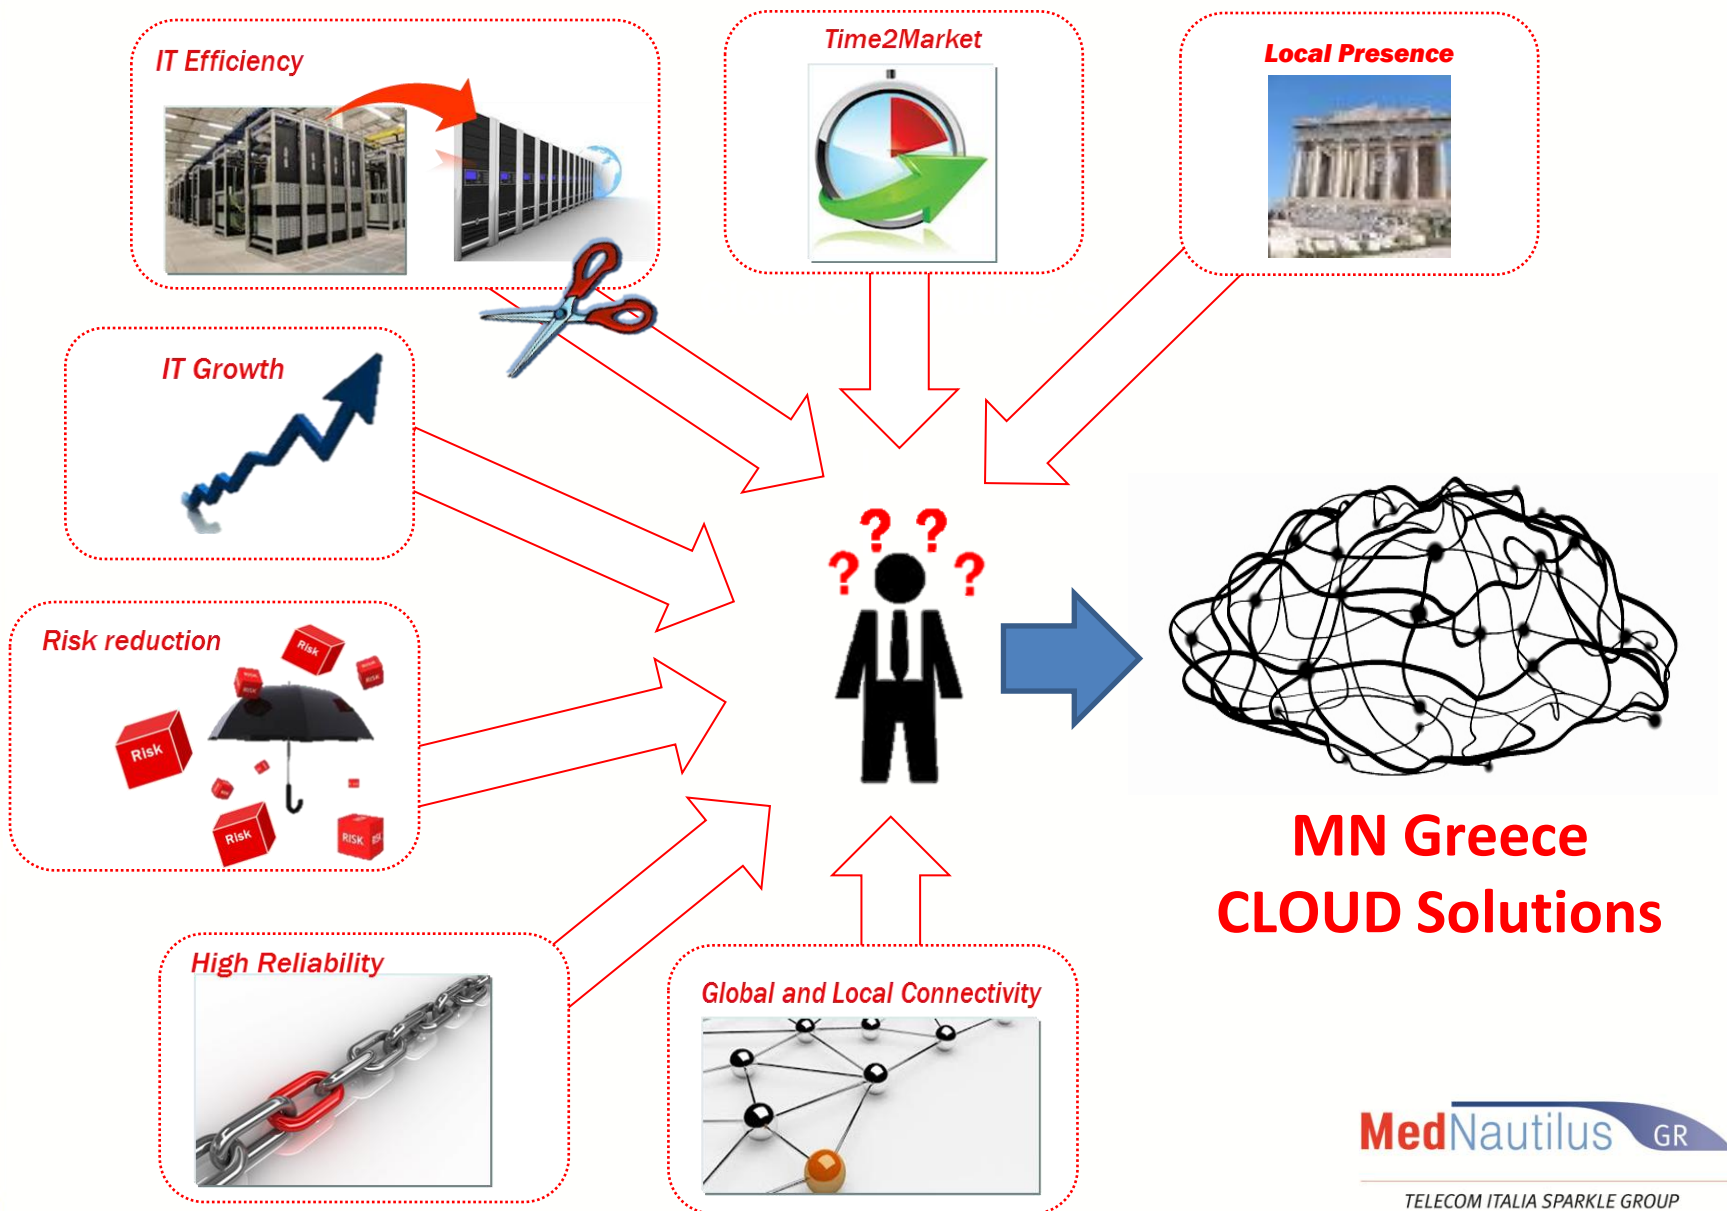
IT Efficiency

Time2Market

Local Presence

IT Growth

Risk reduction

Risk

Risk

Risk

RISK

? ? ? ?

MN Greece
CLOUD Solutions

High Reliability

Global and Local Connectivity

MedNautilus GR

TELECOM ITALIA SPARKLE GROUP